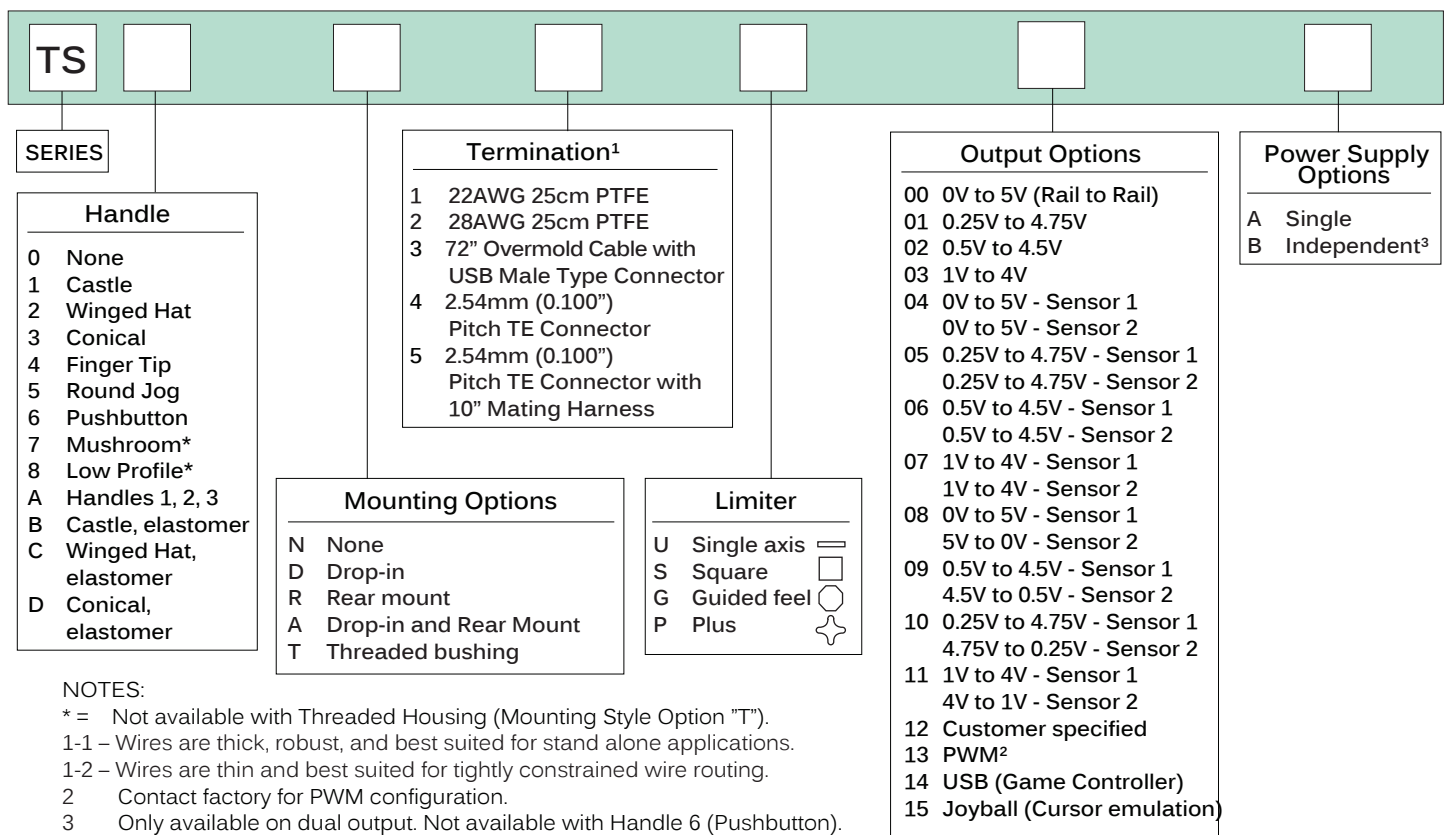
TS

SERIES

Handle
0 None
1 Castle
2 Winged Hat
3 Conical
4 Finger Tip
5 Round Jog
6 Pushbutton
7 Mushroom*
8 Low Profile*
A Handles 1, 2, 3
B Castle, elastomer
C Winged Hat, elastomer
D Conical, elastomer

Mounting Options
N None
D Drop-in
R Rear mount
A Drop-in and Rear Mount
T Threaded bushing

Termination¹
1 22AWG 25cm PTFE
2 28AWG 25cm PTFE
3 72" Overmold Cable with USB Male Type Connector
4 2.54mm (0.100") Pitch TE Connector
5 2.54mm (0.100") Pitch TE Connector with 10" Mating Harness

Limiter
U Single axis
S Square
G Guided feel
P Plus

Output Options
00 0V to 5V (Rail to Rail)
01 0.25V to 4.75V
02 0.5V to 4.5V
03 1V to 4V
04 0V to 5V - Sensor 1
0V to 5V - Sensor 2
05 0.25V to 4.75V - Sensor 1
0.25V to 4.75V - Sensor 2
06 0.5V to 4.5V - Sensor 1
0.5V to 4.5V - Sensor 2
07 1V to 4V - Sensor 1
1V to 4V - Sensor 2
08 0V to 5V - Sensor 1
5V to 0V - Sensor 2
09 0.5V to 4.5V - Sensor 1
4.5V to 0.5V - Sensor 2
10 0.25V to 4.75V - Sensor 1
4.75V to 0.25V - Sensor 2
11 1V to 4V - Sensor 1
4V to 1V - Sensor 2
12 Customer specified
13 PWM²
14 USB (Game Controller)
15 Joyball (Cursor emulation)

Power Supply Options
A Single
B Independent³

NOTES:
* = Not available with Threaded Housing (Mounting Style Option "T").
1-1 – Wires are thick, robust, and best suited for stand alone applications.
1-2 – Wires are thin and best suited for tightly constrained wire routing.
2 Contact factory for PWM configuration.
3 Only available on dual output. Not available with Handle 6 (Pushbutton).